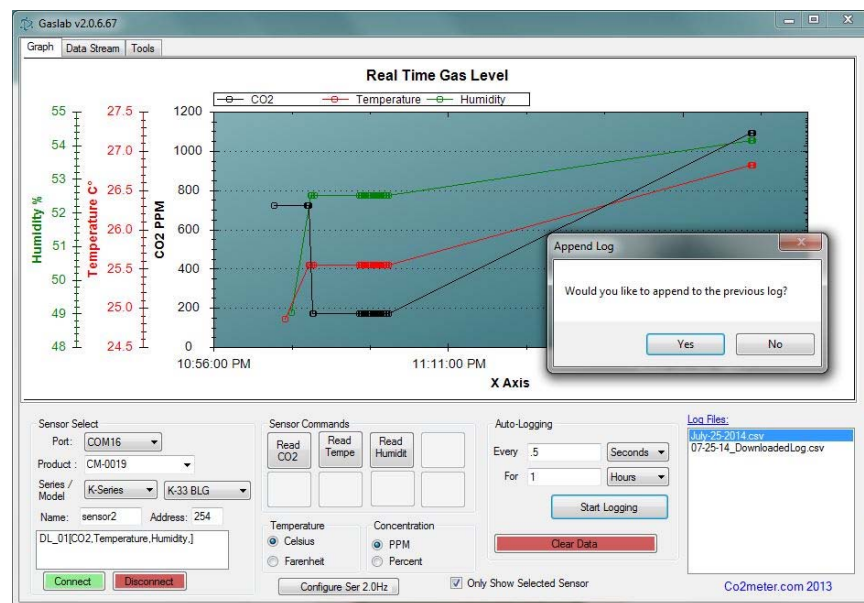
Gaslab v2.0.6.67

Graph | Data Stream | Tools

Real Time Gas Level

CO2 Temperature Humidity

Humidity %
55
54
53
52
51
50
49
48

Temperature C°
27.5
27.0
26.5
26.0
25.5
25.0
24.5

CO2 PPM
1200
1000
800
600
400
200
0

10:56:00 PM
11:11:00 PM
X Axis

Append Log

Would you like to append to the previous log?

Yes
No

Sensor Select
Port: COM16
Product : CM-0019
Series / Model K-Series K-33 BLG
Name: sensor2 Address: 254
DL_01[CO2,Temperature,Humidity.]
Connect
Disconnect

Sensor Commands
Read CO2
Read Tempe
Read Humidit

Temperature
Celsius
Farenheit

Concentration
PPM
Percent

Configure Ser 2.0Hz

Only Show Selected Sensor

Auto-Logging
Every .5 Seconds
For 1 Hours
Start Logging
Clear Data

Log Files:
July-25-2014.csv
07-25-14_DownloadedLog.csv

Co2meter.com 2013